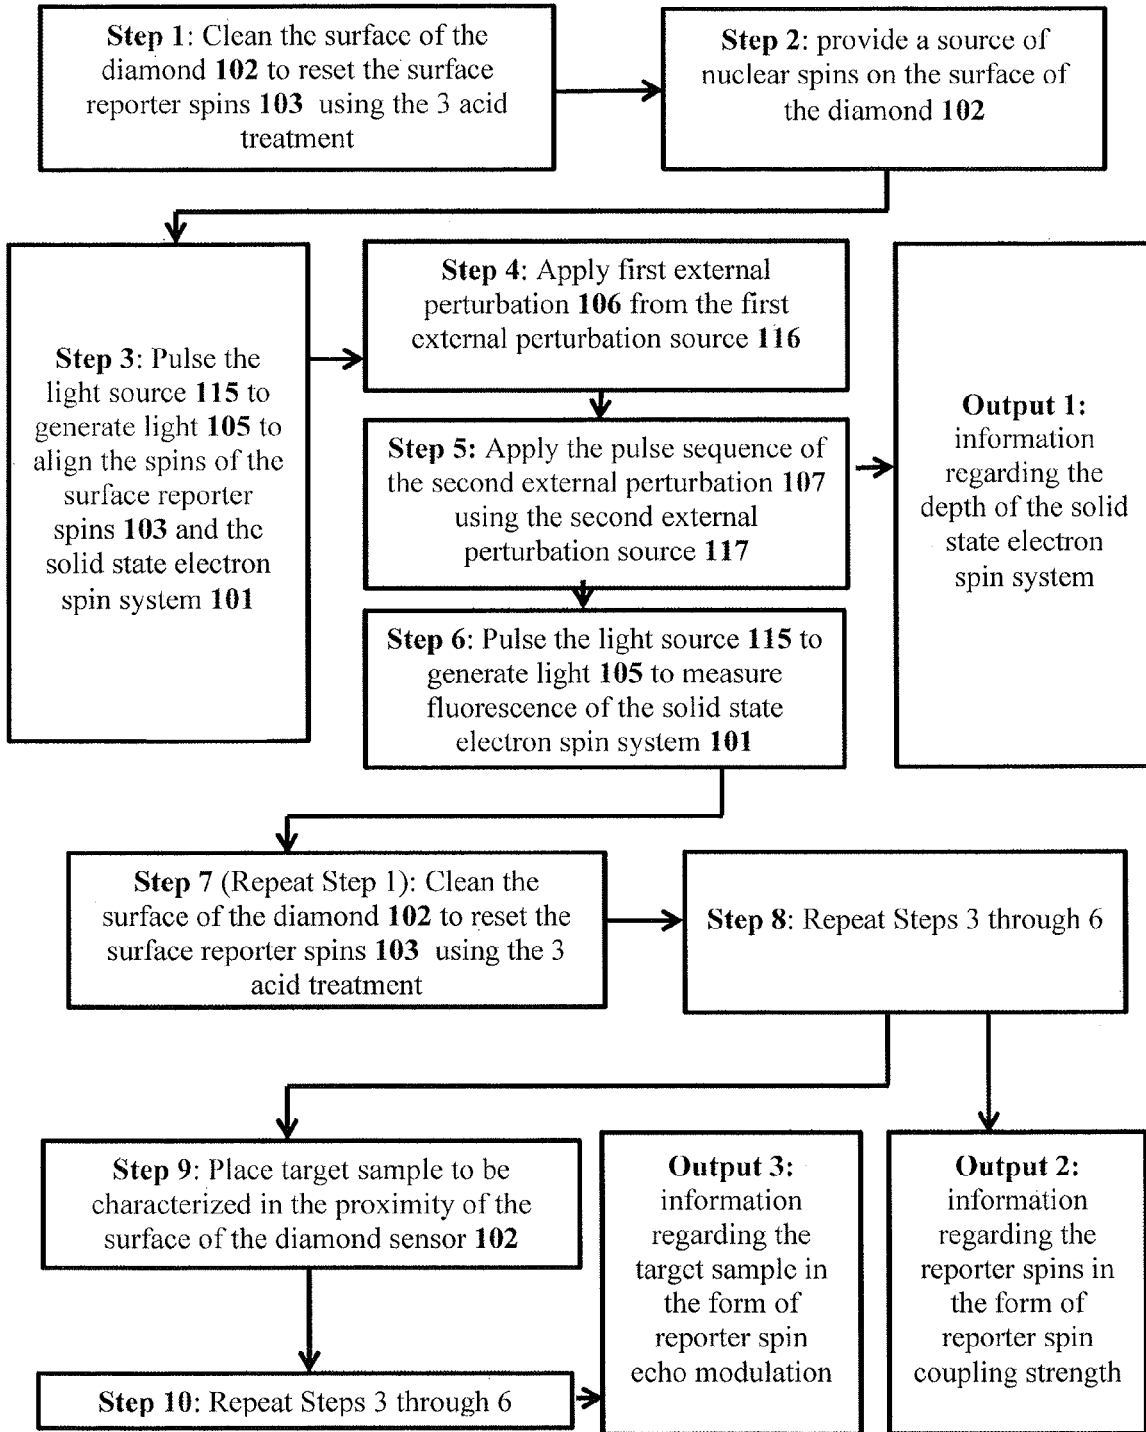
**Step 1**: Clean the surface of the diamond **102** to reset the surface reporter spins **103** using the 3 acid treatment

**Step 2**: provide a source of nuclear spins on the surface of the diamond **102**

**Step 3**: Pulse the light source **115** to generate light **105** to align the spins of the surface reporter spins **103** and the solid state electron spin system **101**

**Step 4**: Apply first external perturbation **106** from the first external perturbation source **116**

**Step 5:** Apply the pulse sequence of the second external perturbation **107** using the second external perturbation source **117**

**Step 6**: Pulse the light source **115** to generate light **105** to measure fluorescence of the solid state electron spin system **101**

**Output 1:** information regarding the depth of the solid state electron spin system

**Step 7** (Repeat Step 1): Clean the surface of the diamond **102** to reset the surface reporter spins **103** using the 3 acid treatment

**Step 8**: Repeat Steps 3 through 6

**Step 9**: Place target sample to be characterized in the proximity of the surface of the diamond sensor **102**

**Step 10**: Repeat Steps 3 through 6

**Output 3:** information regarding the target sample in the form of reporter spin echo modulation

**Output 2:** information regarding the reporter spins in the form of reporter spin coupling strength